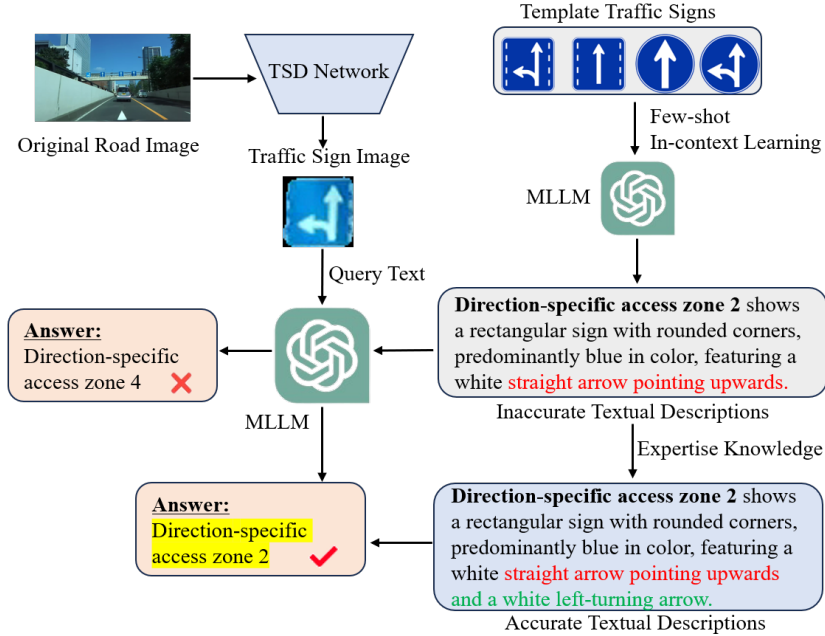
Template Traffic Signs

TSD Network

Original Road Image

Traffic Sign Image

Few-shot
In-context Learning

MLLM

Query Text

**Direction-specific access zone 2** shows a rectangular sign with rounded corners, predominantly blue in color, featuring a white straight arrow pointing upwards.

Inaccurate Textual Descriptions

**Answer:**
Direction-specific access zone 4 ✗

MLLM

Expertise Knowledge

**Answer:**
Direction-specific access zone 2 ✓

**Direction-specific access zone 2** shows a rectangular sign with rounded corners, predominantly blue in color, featuring a white straight arrow pointing upwards and a white left-turning arrow.

Accurate Textual Descriptions